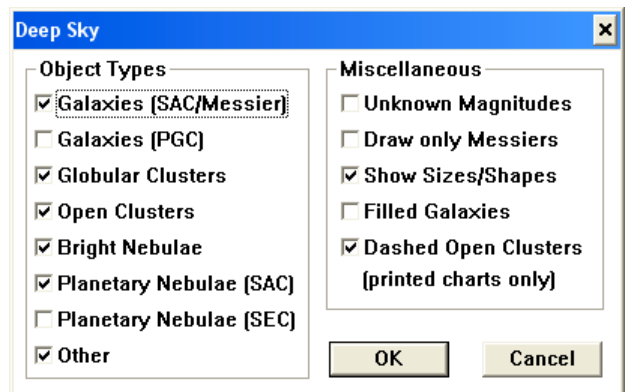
Deep Sky

Object Types
☑ Galaxies (SAC/Messier)
☐ Galaxies (PGC)
☑ Globular Clusters
☑ Open Clusters
☑ Bright Nebulae
☑ Planetary Nebulae (SAC)
☐ Planetary Nebulae (SEC)
☑ Other

Miscellaneous
☐ Unknown Magnitudes
☐ Draw only Messiers
☑ Show Sizes/Shapes
☐ Filled Galaxies
☑ Dashed Open Clusters (printed charts only)

OK
Cancel